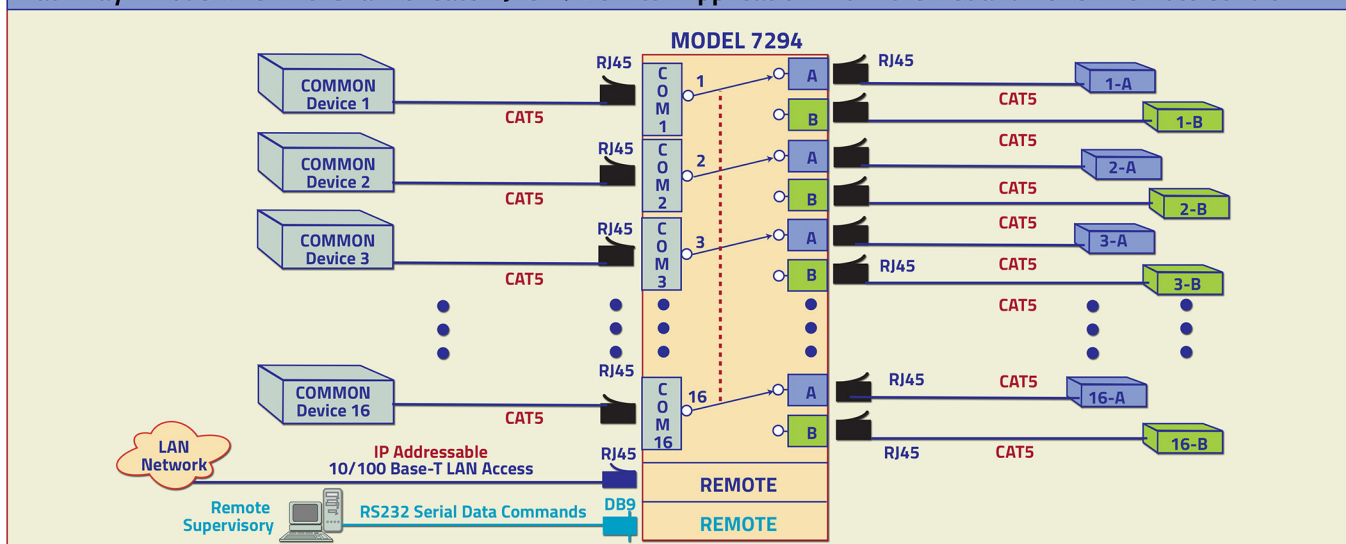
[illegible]

MODEL 7294

COMMON Device 1
CAT5
RJ45
COM1
1
A
RJ45
CAT5
1-A
B
1-B
CAT5

COMMON Device 2
CAT5
RJ45
COM2
2
A
2-A
CAT5
B
2-B
CAT5

COMMON Device 3
CAT5
RJ45
COM3
3
A
3-A
CAT5
B
RJ45
3-B
CAT5

COMMON Device 16
CAT5
RJ45
COM16
16
A
RJ45
CAT5
16-A
B
RJ45
CAT5
16-B

LAN Network
IP Addressable
10/100 Base-T LAN Access
RJ45
REMOTE

Remote Supervisory
RS232 Serial Data Commands
DB9
REMOTE